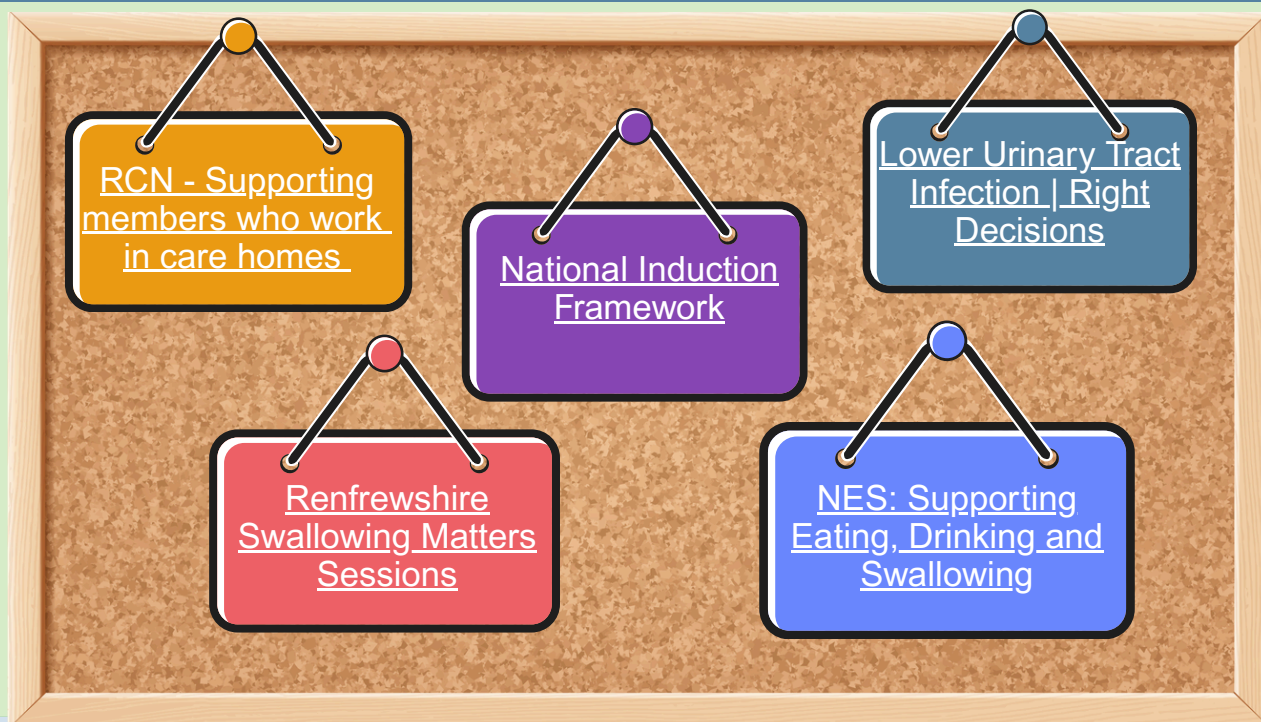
RCN - Supporting members who work in care homes

National Induction Framework

Lower Urinary Tract Infection | Right Decisions

Renfrewshire Swallowing Matters Sessions

NES: Supporting Eating, Drinking and Swallowing